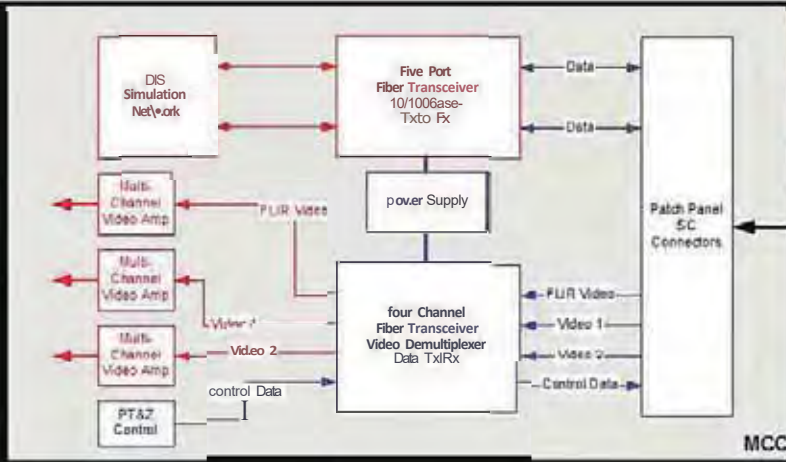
DIS Simulation Net\•.ork

Five Port Fiber Transceiver 10/1006ase-Txto Fx

Data

Data

Patch Panel SC Connectors

Multi-Channel Video Amp

FLIR Video

pov.er Supply

Multi-Channel Video Amp

four Channel Fiber Transceiver Video Demultiplexer Data TxlRx

FLIR Video

Video 1

Video 1

Multi-Channel Video Amp

Vid.eo 2

Video 2

control Data

Control Data

PT&Z Control

MCC